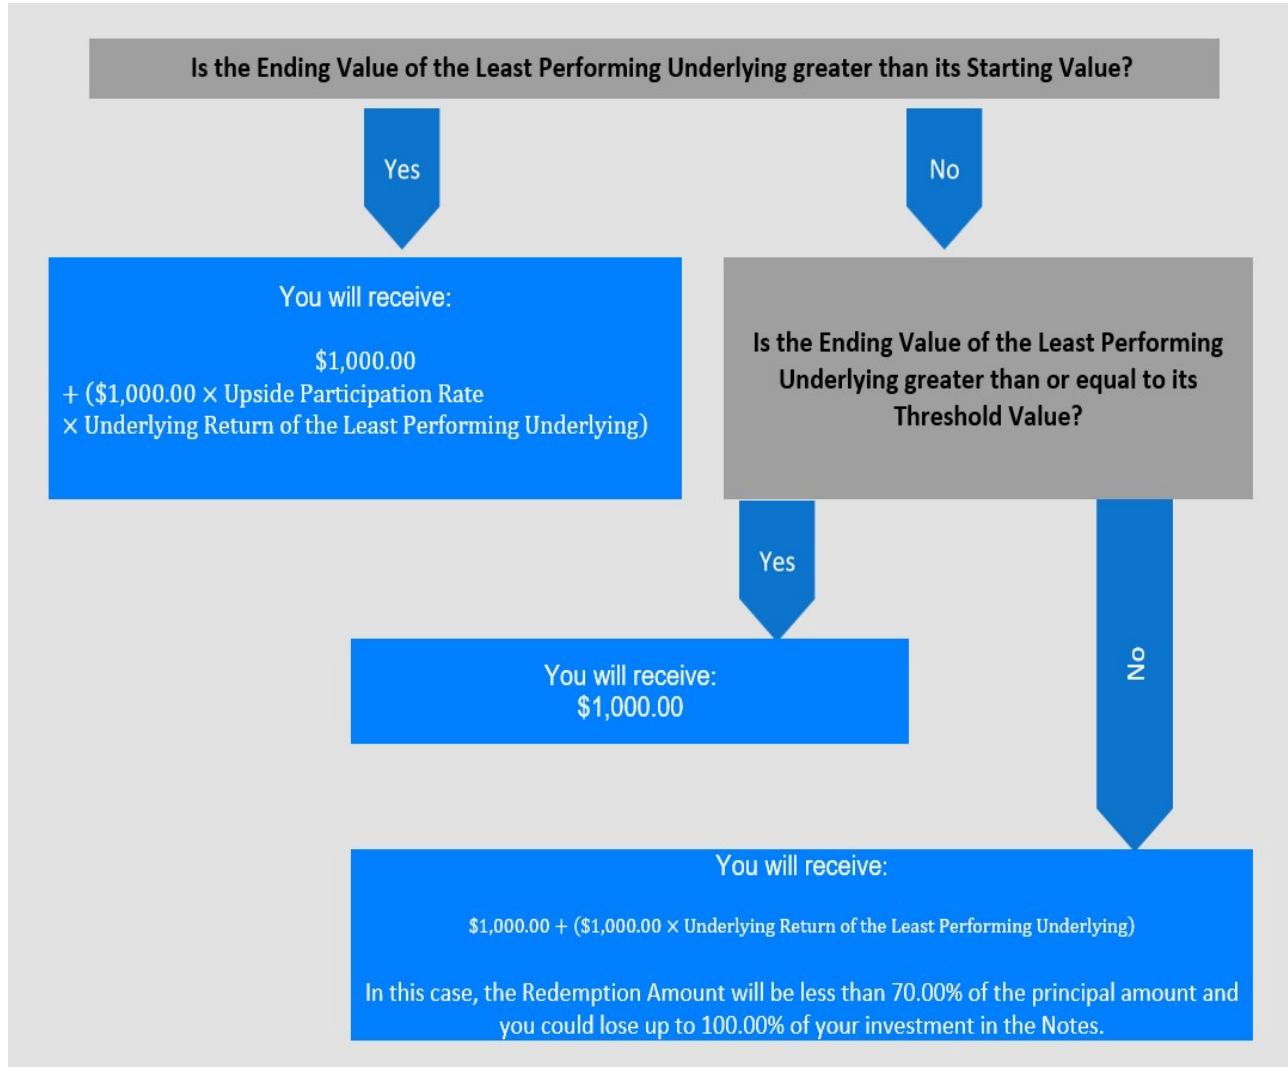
Is the Ending Value of the Least Performing Underlying greater than its Starting Value?

Yes

No

You will receive:

$1,000.00
+ ($1,000.00 × Upside Participation Rate × Underlying Return of the Least Performing Underlying)

Is the Ending Value of the Least Performing Underlying greater than or equal to its Threshold Value?

Yes

You will receive:
$1,000.00

No

You will receive:

$1,000.00 + ($1,000.00 × Underlying Return of the Least Performing Underlying)

In this case, the Redemption Amount will be less than 70.00% of the principal amount and you could lose up to 100.00% of your investment in the Notes.